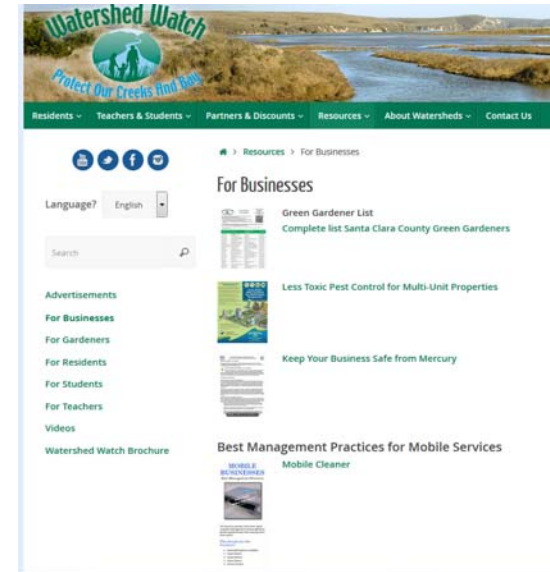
Watershed Watch
Protect Our Creeks And Bay

Residents ⌄ Teachers & Students ⌄ Partners & Discounts ⌄ Resources ⌄ About Watersheds ⌄ Contact Us

Language? English

Search

Advertisements
For Businesses
For Gardeners
For Residents
For Students
For Teachers
Videos
Watershed Watch Brochure

› Resources › For Businesses

For Businesses

Green Gardener List
Complete list Santa Clara County Green Gardeners

Less Toxic Pest Control for Multi-Unit Properties

Keep Your Business Safe from Mercury

Best Management Practices for Mobile Services

MOBILE BUSINESSES
Mobile Cleaner